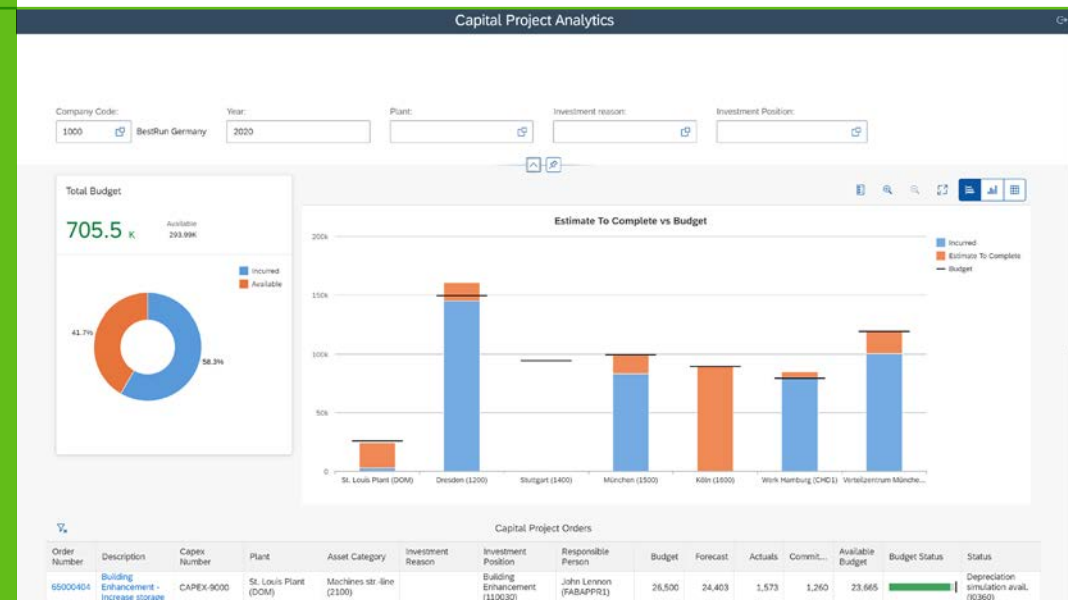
Capital Project Analytics

Company Code: 1000 BestRun Germany
Year: 2020
Plant:
Investment reason:
Investment Position:

Total Budget

705.5 K

Available
293.99K

Incurred
Available

41.7%
58.3%

Estimate To Complete vs Budget

Incurred
Estimate To Complete
Budget

200k
150k
100k
50k
0

St. Louis Plant (DOM)
Dresden (1200)
Stuttgart (1400)
München (1500)
Köln (1600)
Werk Hamburg (CHD1)
Verteilzentrum Münche...

Capital Project Orders

| Order Number | Description | Capex Number | Plant | Asset Category | Investment Reason | Investment Position | Responsible Person | Budget | Forecast | Actuals | Commit... | Available Budget | Budget Status | Status |
|---|---|---|---|---|---|---|---|---|---|---|---|---|---|---|
| 65000404 | Building Enhancement - Increase storage | CAPEX-9000 | St. Louis Plant (DOM) | Machines str.-line (2100) | | Building Enhancement (110030) | John Lennon (FABAPPR1) | 26,500 | 24,403 | 1,573 | 1,260 | 23,665 | | Depreciation simulation avail. (I0360) |